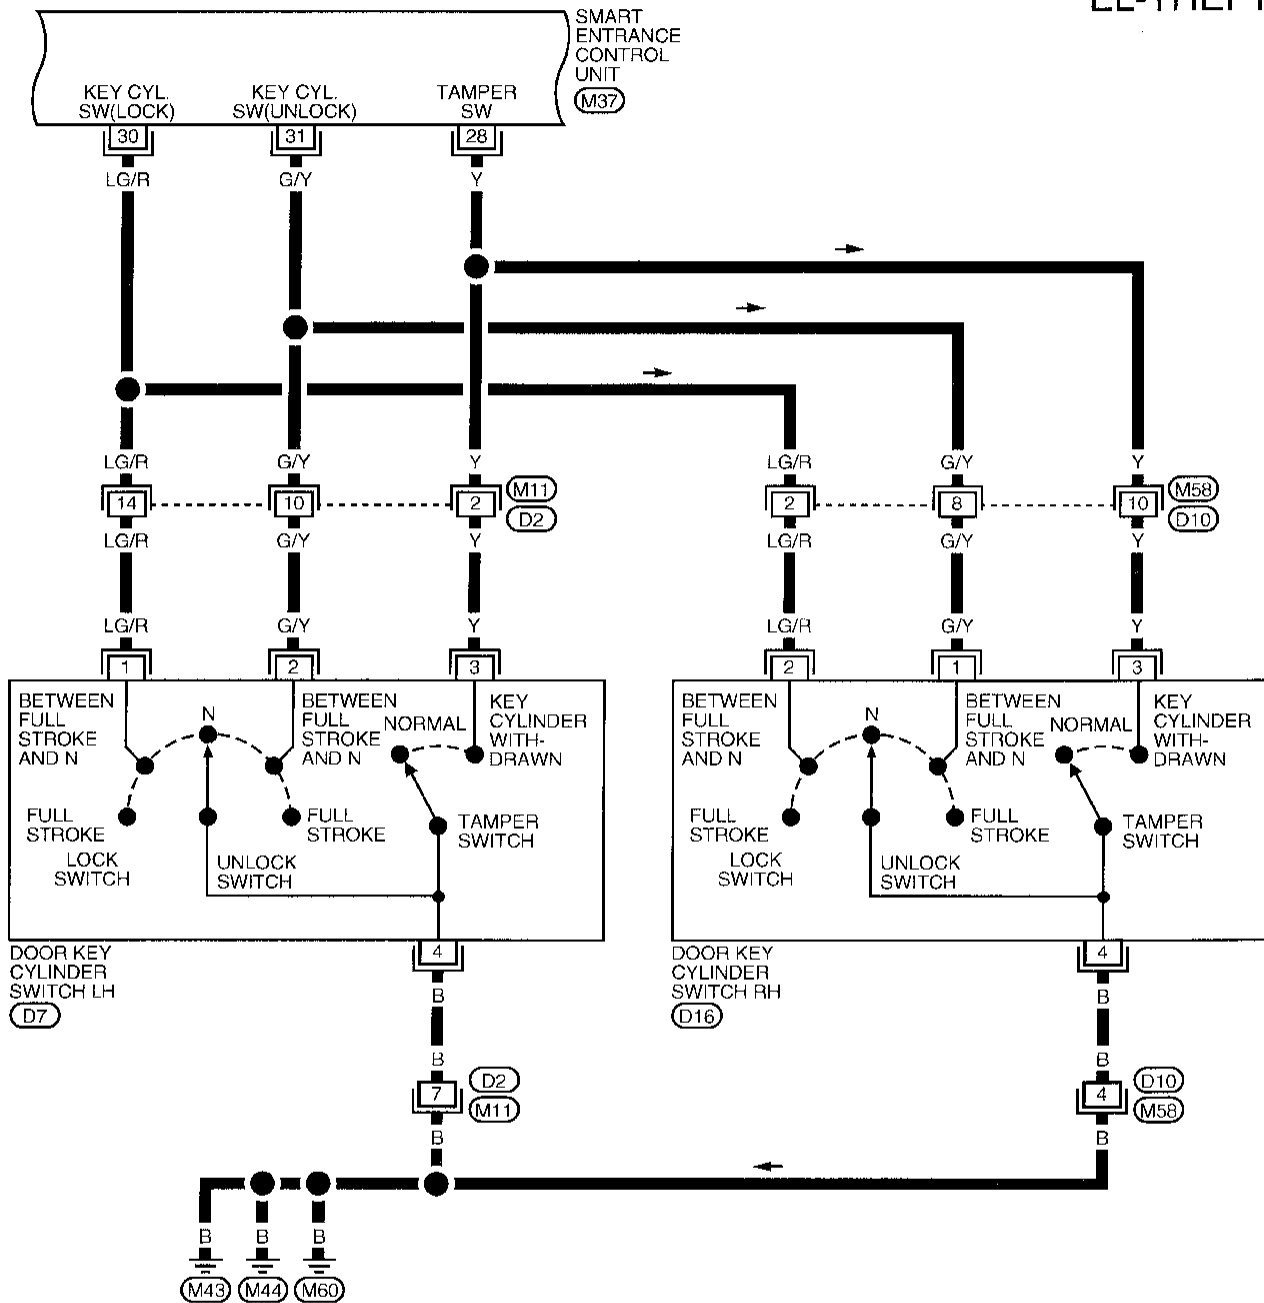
EL-THEFT

SMART ENTRANCE CONTROL UNIT
M37

KEY CYL. SW(LOCK)
KEY CYL. SW(UNLOCK)
TAMPER SW

30
31
28

LG/R
G/Y
Y

LG/R
G/Y
Y
LG/R
G/Y
Y

14
10
2
M11
D2
2
8
10
M58
D10

LG/R
G/Y
Y
LG/R
G/Y
Y

LG/R
G/Y
Y
LG/R
G/Y
Y

1
2
3
2
1
3

BETWEEN FULL STROKE AND N
N
BETWEEN FULL STROKE AND N
NORMAL
KEY CYLINDER WITH-DRAWN
FULL STROKE
FULL STROKE
TAMPER SWITCH
LOCK SWITCH
UNLOCK SWITCH

BETWEEN FULL STROKE AND N
N
BETWEEN FULL STROKE AND N
NORMAL
KEY CYLINDER WITH-DRAWN
FULL STROKE
FULL STROKE
TAMPER SWITCH
LOCK SWITCH
UNLOCK SWITCH

4
4

DOOR KEY CYLINDER SWITCH LH
D7

DOOR KEY CYLINDER SWITCH RH
D16

B
B
7
D2
M11
B

B
B
4
D10
M58
B

B
B
B
M43
M44
M60